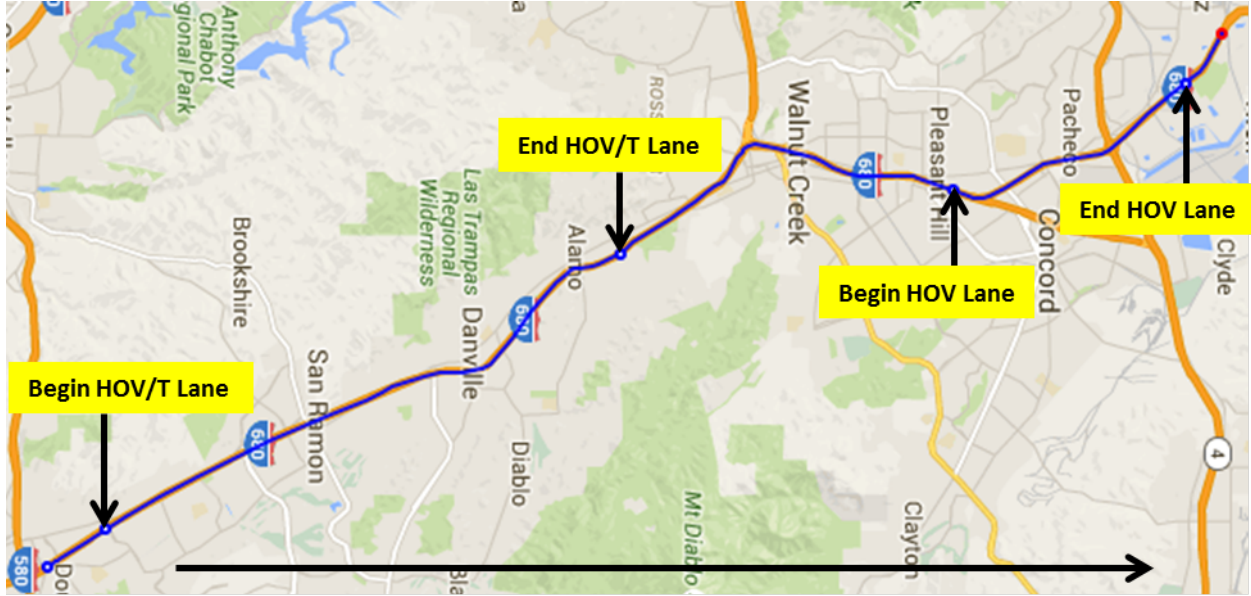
Anthony Chabot Regional Park

End HOV/T Lane

Walnut Creek

Pleasant Hill

Pacheco

680

End HOV Lane

Las Trampas Regional Wilderness

Brookshire

Alamo

680

Concord

Begin HOV Lane

Clyde

Danville

680

San Ramon

Begin HOV/T Lane

680

Diablo

Mt Diablo

Clayton

4

580

Do

Bla